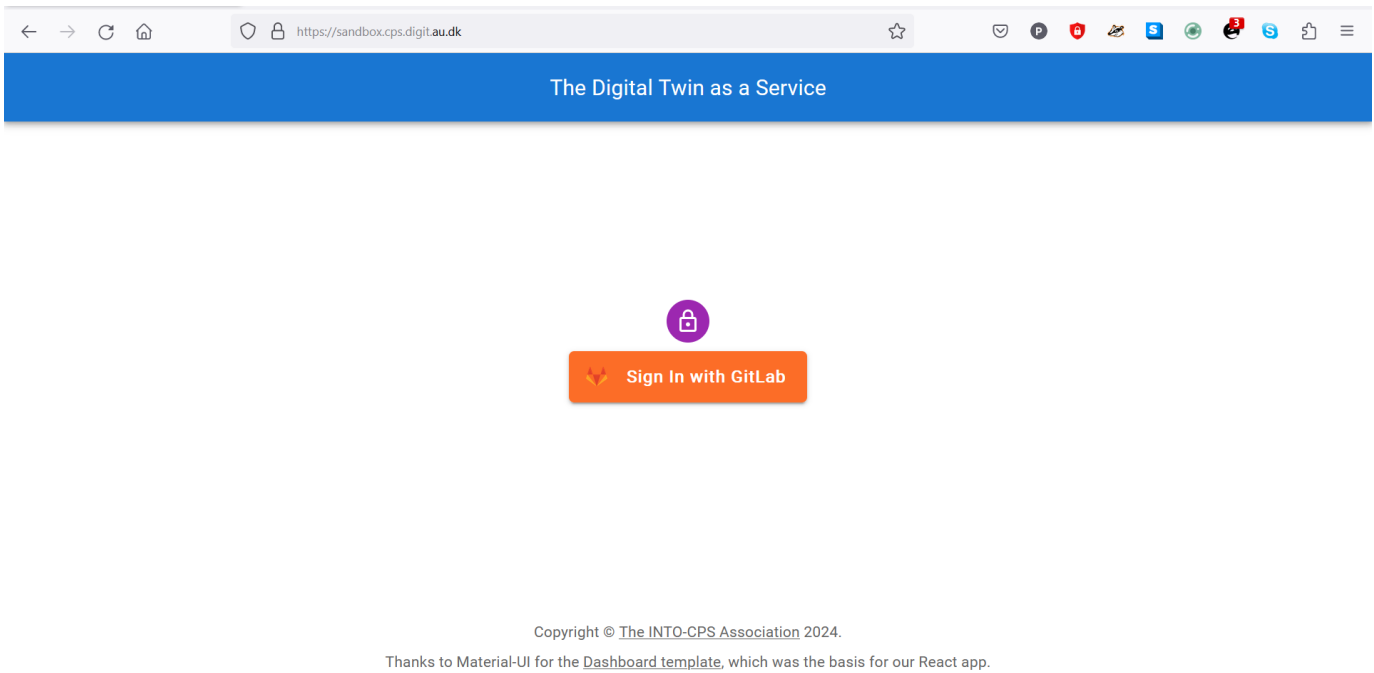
https://sandbox.cps.digit.au.dk

P

S

3

The Digital Twin as a Service

Sign In with GitLab

Copyright © The INTO-CPS Association 2024.

Thanks to Material-UI for the Dashboard template, which was the basis for our React app.